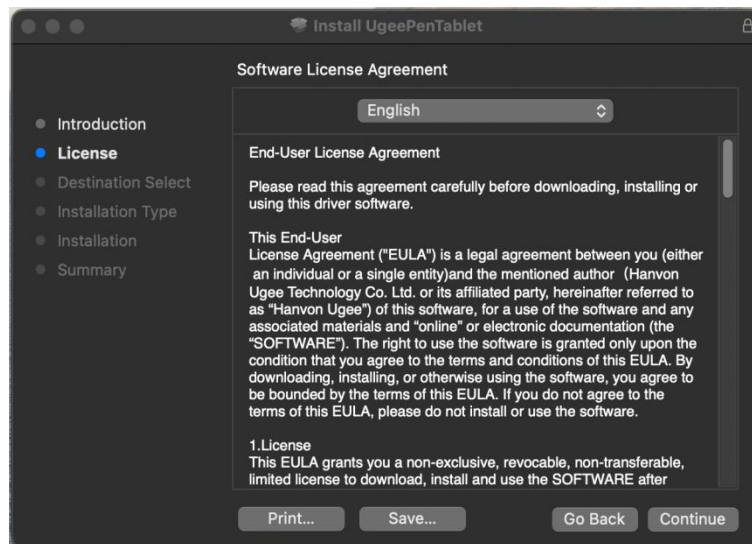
Install UgeePenTablet

Software License Agreement

English

Introduction
License
Destination Select
Installation Type
Installation
Summary

End-User License Agreement

Please read this agreement carefully before downloading, installing or using this driver software.

This End-User
License Agreement ("EULA") is a legal agreement between you (either an individual or a single entity)and the mentioned author (Hanvon Ugee Technology Co. Ltd. or its affiliated party, hereinafter referred to as "Hanvon Ugee") of this software, for a use of the software and any associated materials and "online" or electronic documentation (the "SOFTWARE"). The right to use the software is granted only upon the condition that you agree to the terms and conditions of this EULA. By downloading, installing, or otherwise using the software, you agree to be bounded by the terms of this EULA. If you do not agree to the terms of this EULA, please do not install or use the software.

1.License
This EULA grants you a non-exclusive, revocable, non-transferable, limited license to download, install and use the SOFTWARE after

Print...
Save...
Go Back
Continue